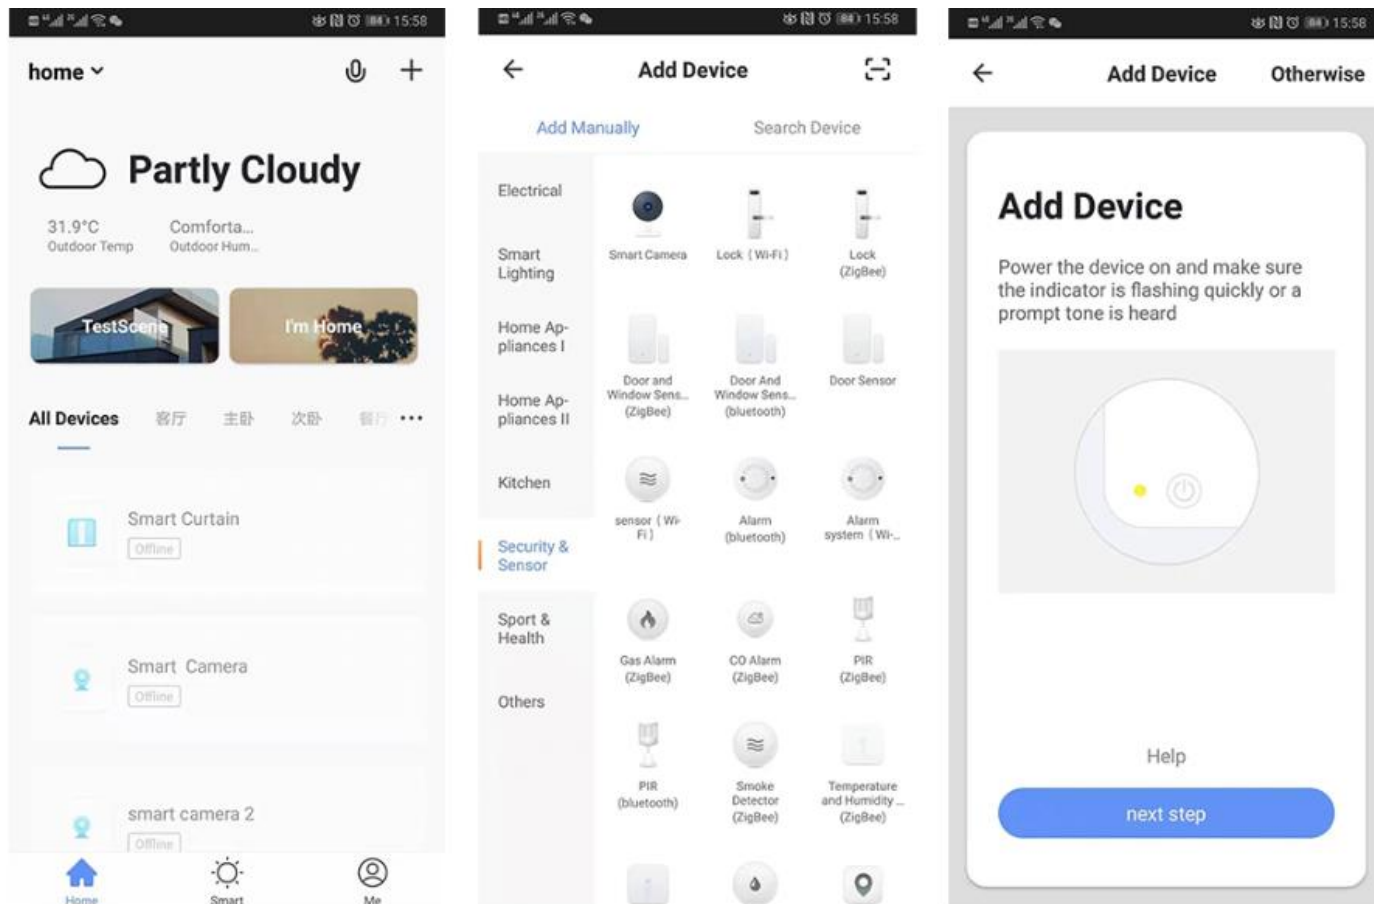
15:58

home

Partly Cloudy

31.9°C
Outdoor Temp

Comforta...
Outdoor Hum...

TestScene

I'm Home

All Devices 客厅 主卧 次卧 餐厅 ···

Smart Curtain
Offline

Smart Camera
Offline

smart camera 2
Offline

Home Smart Me

15:58

Add Device

Add Manually Search Device

Electrical

Smart Lighting

Home Appliances I

Home Appliances II

Kitchen

Security & Sensor

Sport & Health

Others

Smart Camera
Lock (Wi-Fi)
Lock (ZigBee)
Door and Window Sens... (ZigBee)
Door And Window Sens... (bluetooth)
Door Sensor
sensor (Wi-Fi)
Alarm (bluetooth)
Alarm system (Wi-...
Gas Alarm (ZigBee)
CO Alarm (ZigBee)
PIR (ZigBee)
PIR (bluetooth)
Smoke Detector (ZigBee)
Temperature and Humidity... (ZigBee)

15:58

Add Device Otherwise

Add Device

Power the device on and make sure the indicator is flashing quickly or a prompt tone is heard

Help

next step